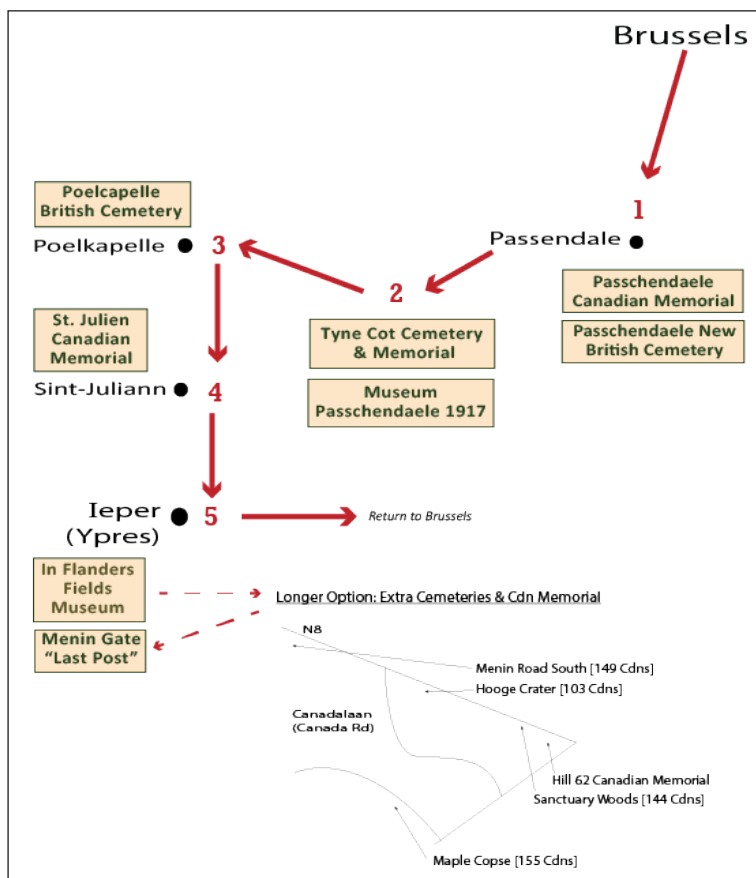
Brussels

1

Passendale

Passchendaele Canadian Memorial

Passchendaele New British Cemetery

2

Tyne Cot Cemetery & Memorial

Museum Passchendaele 1917

Poelcapelle British Cemetery

Poelkapelle 3

St. Julien Canadian Memorial

Sint-Juliann 4

Ieper (Ypres) 5

Return to Brussels

In Flanders Fields Museum

Menin Gate "Last Post"

Longer Option: Extra Cemeteries & Cdn Memorial

N8

Menin Road South [149 Cdns]

Hooge Crater [103 Cdns]

Canadalaan (Canada Rd)

Hill 62 Canadian Memorial

Sanctuary Woods [144 Cdns]

Maple Copse [155 Cdns]